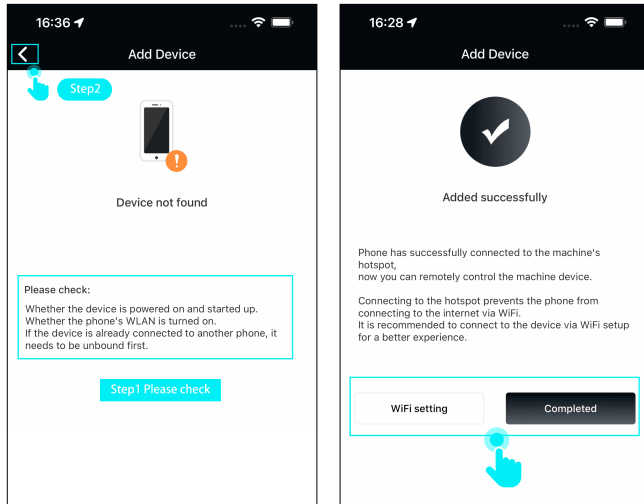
16:36

Add Device

Step2

Device not found

Please check:
Whether the device is powered on and started up.
Whether the phone's WLAN is turned on.
If the device is already connected to another phone, it needs to be unbound first.

Step1 Please check

16:28

Add Device

Added successfully

Phone has successfully connected to the machine's hotspot,
now you can remotely control the machine device.

Connecting to the hotspot prevents the phone from connecting to the internet via WiFi.
It is recommended to connect to the device via WiFi setup for a better experience.

WiFi setting

Completed